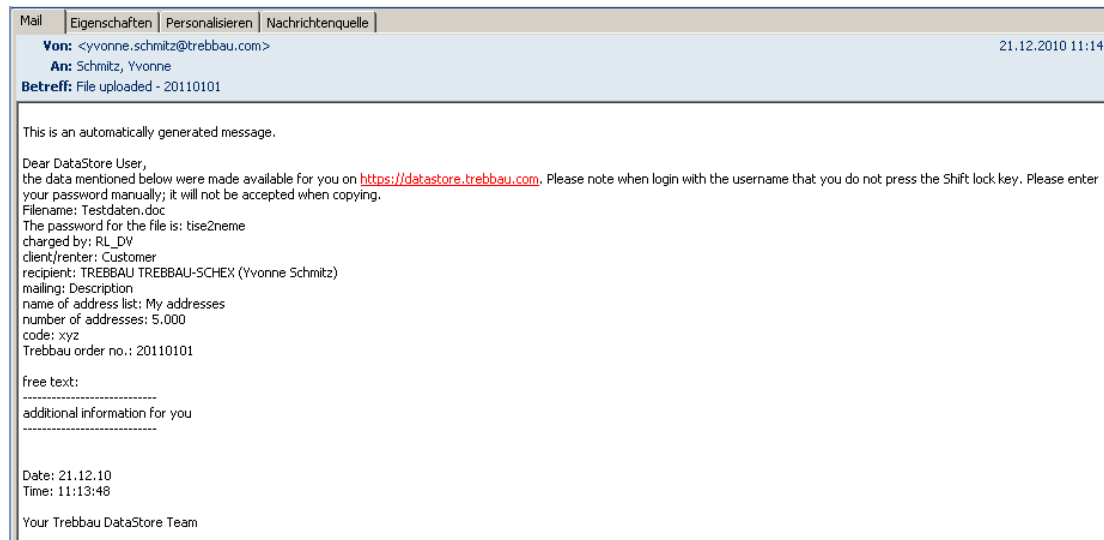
Mail | Eigenschaften | Personalisieren | Nachrichtenquelle

Von: <yvonne.schmitz@trebbau.com>
21.12.2010 11:14
An: Schmitz, Yvonne
Betreff: File uploaded - 20110101

This is an automatically generated message.

Dear DataStore User,
the data mentioned below were made available for you on https://datastore.trebbau.com. Please note when login with the username that you do not press the Shift lock key. Please enter your password manually; it will not be accepted when copying.
Filename: Testdaten.doc
The password for the file is: tise2neme
charged by: RL_DV
client/renter: Customer
recipient: TREBBAU TREBBAU-SCHEX (Yvonne Schmitz)
mailing: Description
name of address list: My addresses
number of addresses: 5.000
code: xyz
Trebbau order no.: 20110101

free text:
----------------------------
additional information for you
----------------------------

Date: 21.12.10
Time: 11:13:48

Your Trebbau DataStore Team